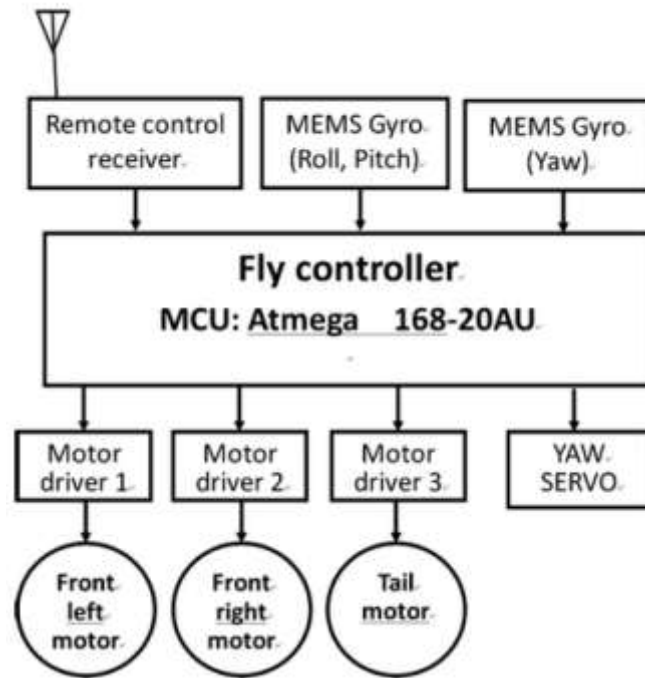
Remote control receiver

MEMS Gyro (Roll, Pitch)

MEMS Gyro (Yaw)

Fly controller
MCU: Atmega 168-20AU

Motor driver 1

Motor driver 2

Motor driver 3

YAW SERVO

Front left motor

Front right motor

Tail motor